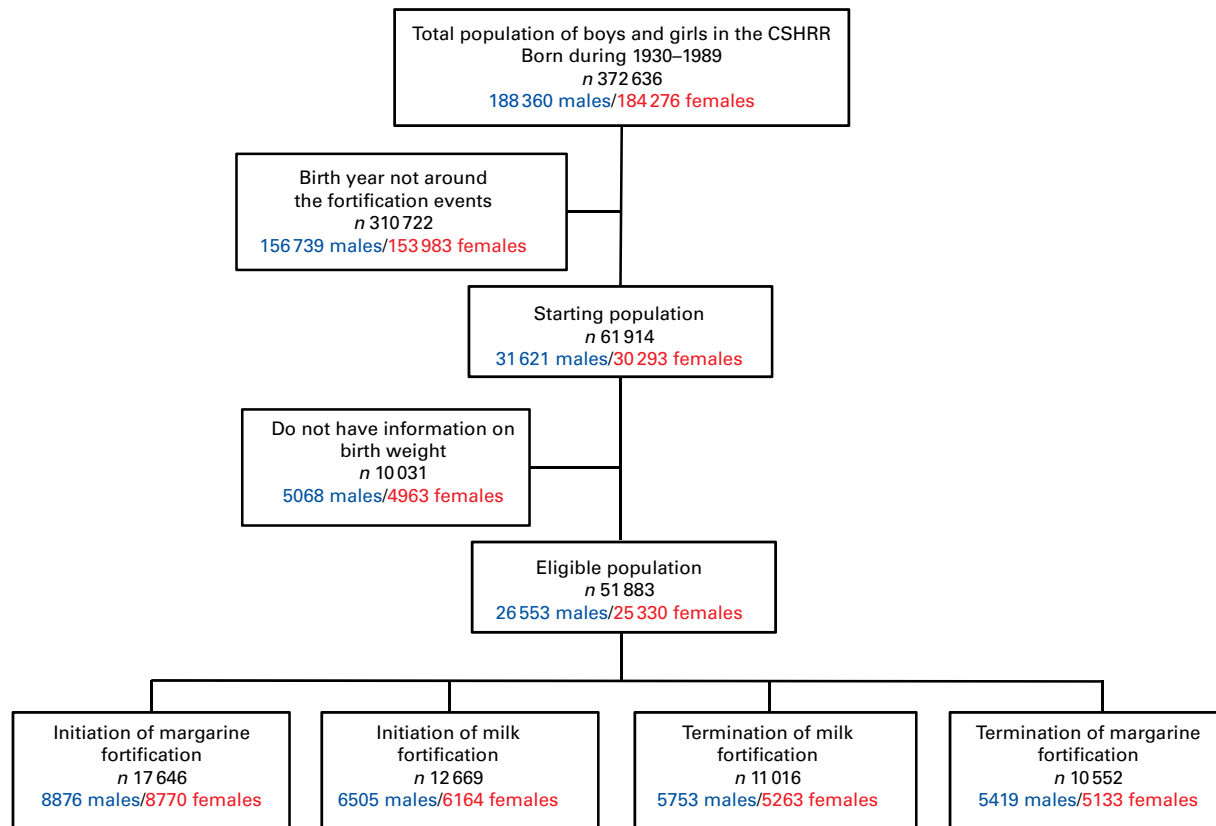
Total population of boys and girls in the CSHRR
Born during 1930–1989
$n$ 372 636
188 360 males/184 276 females

Birth year not around the fortification events
$n$ 310 722
156 739 males/153 983 females

Starting population
$n$ 61 914
31 621 males/30 293 females

Do not have information on birth weight
$n$ 10 031
5068 males/4963 females

Eligible population
$n$ 51 883
26 553 males/25 330 females

Initiation of margarine fortification
$n$ 17 646
8876 males/8770 females

Initiation of milk fortification
$n$ 12 669
6505 males/6164 females

Termination of milk fortification
$n$ 11 016
5753 males/5263 females

Termination of margarine fortification
$n$ 10 552
5419 males/5133 females